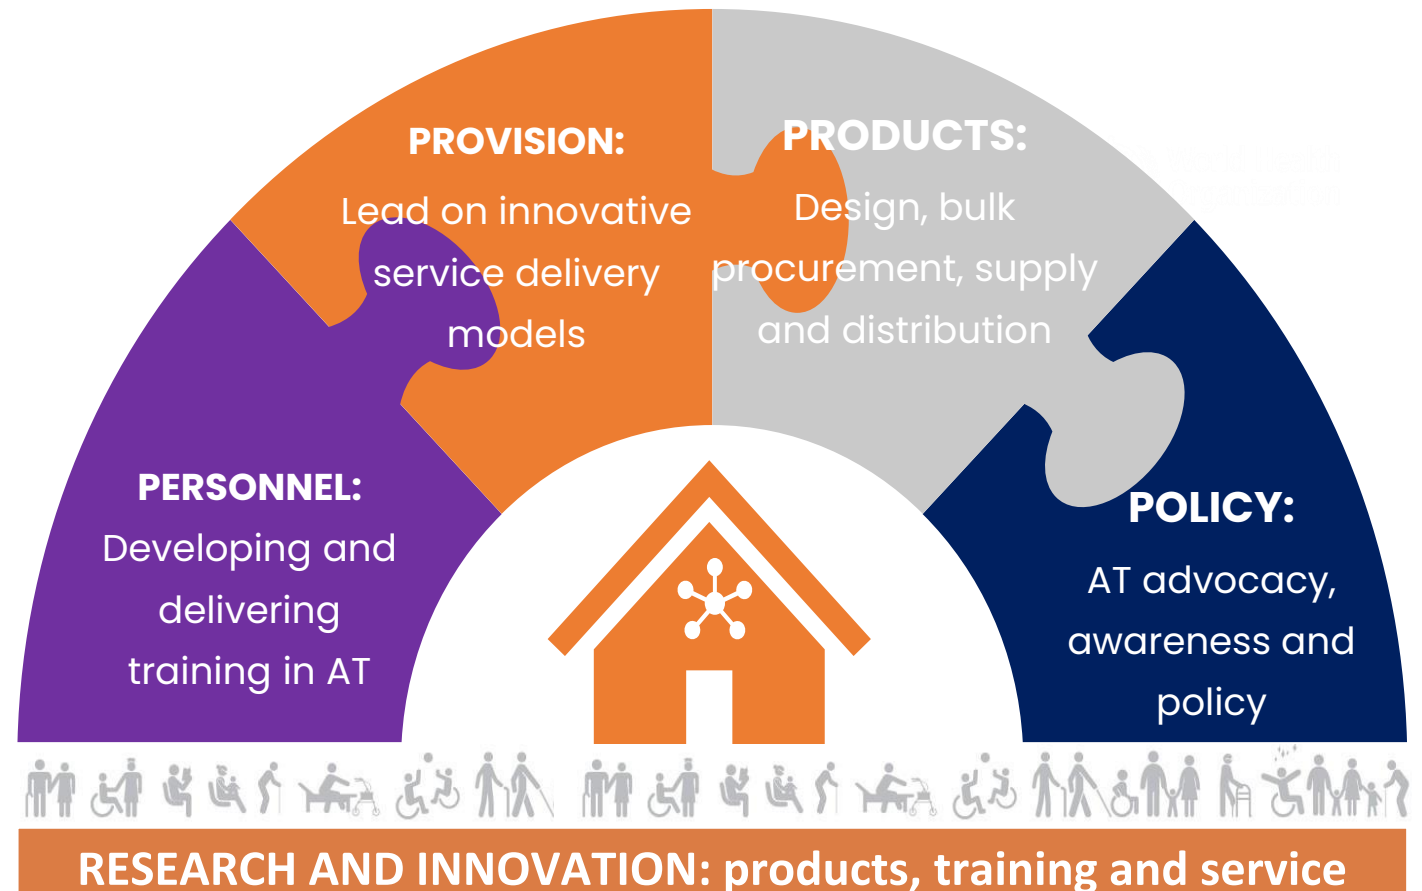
PROVISION:
Lead on innovative service delivery models

PRODUCTS:
Design, bulk procurement, supply and distribution

PERSONNEL:
Developing and delivering training in AT

POLICY:
AT advocacy, awareness and policy

RESEARCH AND INNOVATION: products, training and service